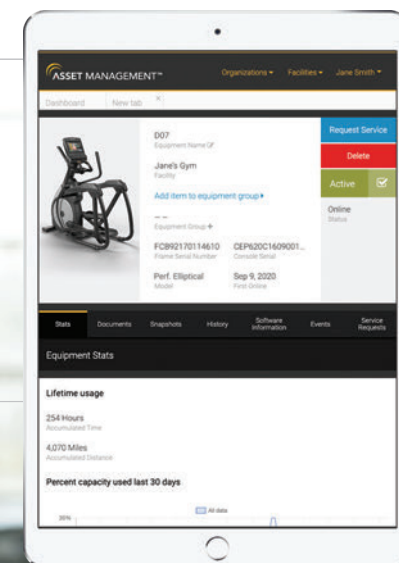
ASSET MANAGEMENT™

Organizations ▾ Facilities ▾ Jane Smith ▾

Dashboard New tab ×

D07
Equipment Name

Jane's Gym
Facility

Add item to equipment group ▸

— —
Equipment Group +

FCB92170114610
Frame Serial Number

CEP620C1609001...
Console Serial

Perf. Elliptical
Model

Sep 9, 2020
First Online

Request Service

Delete

Active

Online
Status

Stats Documents Snapshots History Software Information Events Service Requests

Equipment Stats

Lifetime usage

254 Hours
Accumulated Time

4,070 Miles
Accumulated Distance

Percent capacity used last 30 days

All data

35%